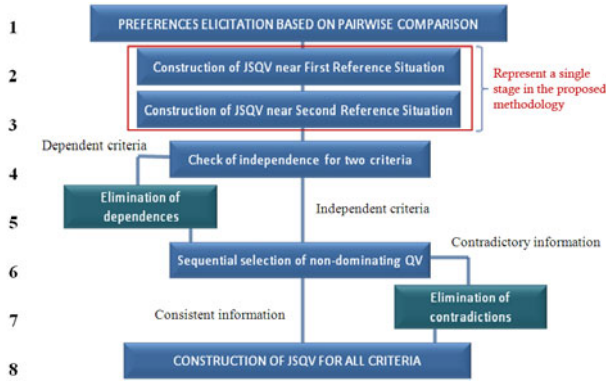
1 PREFERENCES ELICITATION BASED ON PAIRWISE COMPARISON

2 Construction of JSQV near First Reference Situation

3 Construction of JSQV near Second Reference Situation

Represent a single stage in the proposed methodology

Dependent criteria

4 Check of independence for two criteria

5 Elimination of dependences

Independent criteria

Contradictory information

6 Sequential selection of non-dominating QV

Consistent information

7 Elimination of contradictions

8 CONSTRUCTION OF JSQV FOR ALL CRITERIA